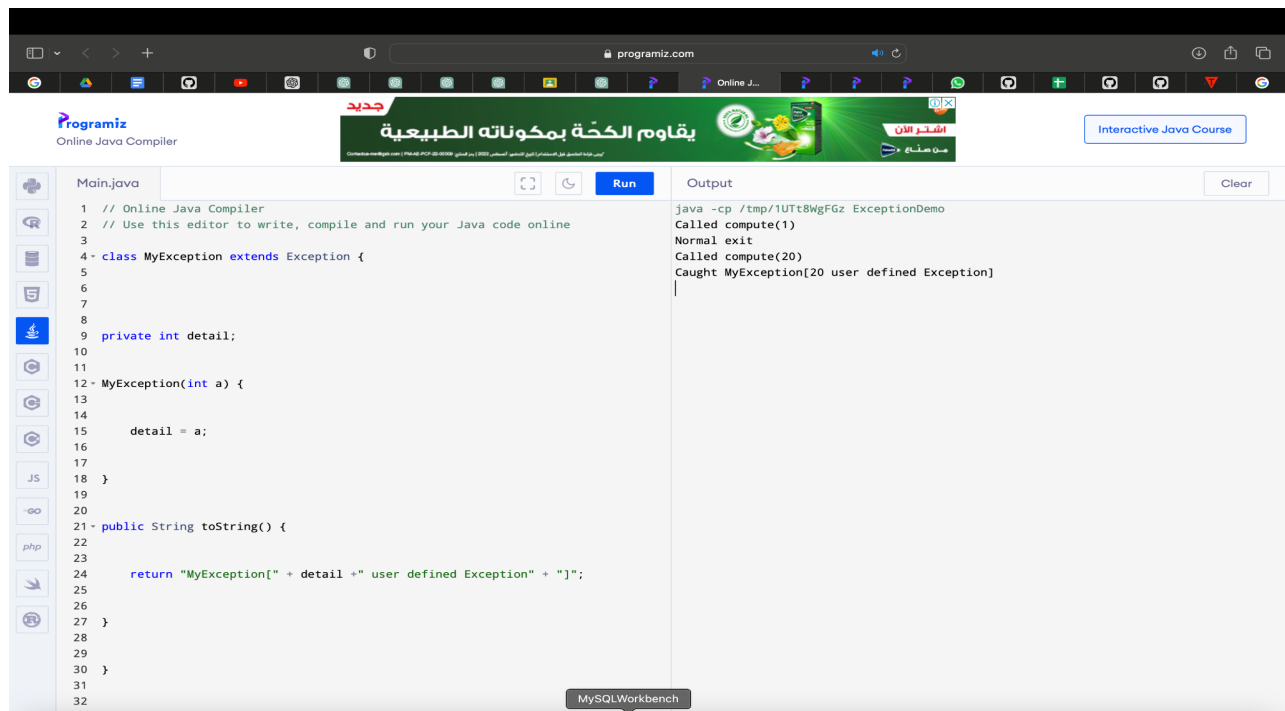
programiz.com

Online J...

Programiz
Online Java Compiler

جديد
يقاوم الكحّة بمكوناته الطبيعية
اشتر الآن
من صنع

Interactive Java Course

Main.java

Run

Output

Clear

1 // Online Java Compiler
2 // Use this editor to write, compile and run your Java code online
3
4 class MyException extends Exception {
5
6
7
8
9 private int detail;
10
11
12 MyException(int a) {
13
14
15 detail = a;
16
17
18 }
19
20
21 public String toString() {
22
23
24 return "MyException[" + detail +" user defined Exception" + "]";
25
26
27 }
28
29
30 }
31
32

java -cp /tmp/1UTt8WgFGz ExceptionDemo
Called compute(1)
Normal exit
Called compute(20)
Caught MyException[20 user defined Exception]

JS
GO
php

MySQLWorkbench